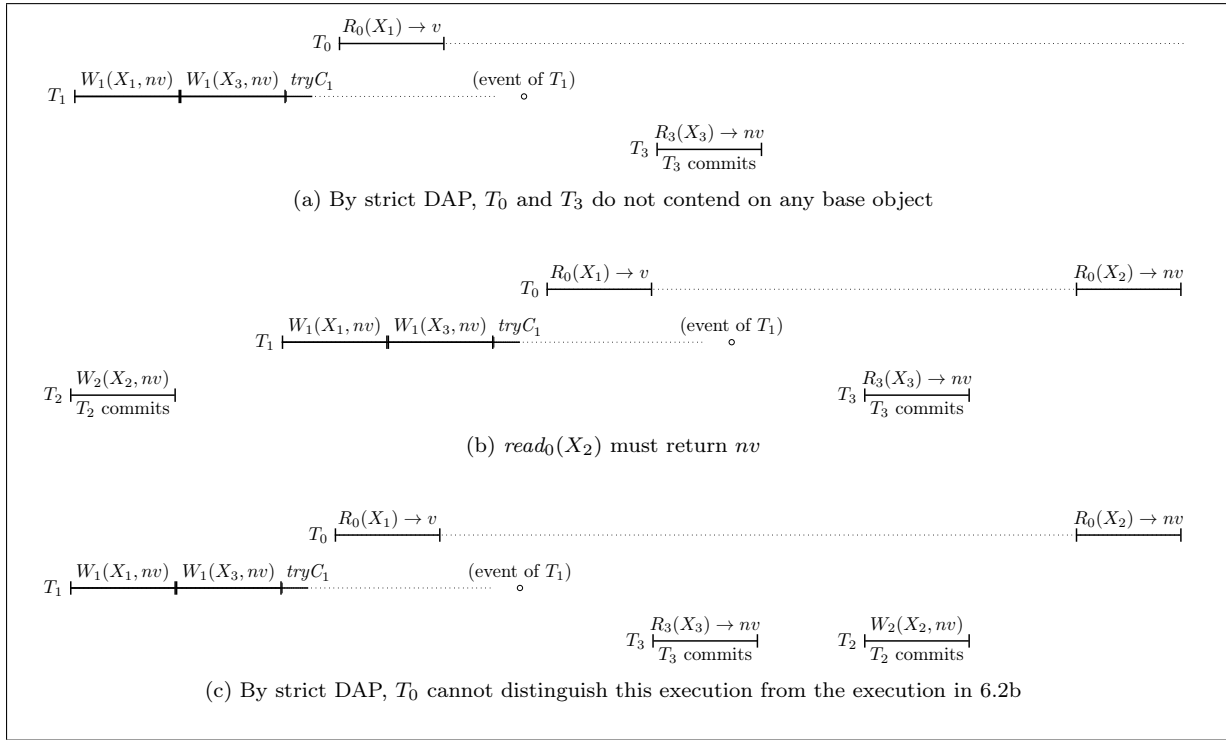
$T_0$ $R_0(X_1) \rightarrow v$

$T_1$ $W_1(X_1, nv)$ $W_1(X_3, nv)$ $tryC_1$ (event of $T_1$)

$T_3$ $R_3(X_3) \rightarrow nv$ $T_3$ commits

(a) By strict DAP, $T_0$ and $T_3$ do not contend on any base object

$T_0$ $R_0(X_1) \rightarrow v$ $R_0(X_2) \rightarrow nv$

$T_1$ $W_1(X_1, nv)$ $W_1(X_3, nv)$ $tryC_1$ (event of $T_1$)

$T_2$ $W_2(X_2, nv)$ $T_2$ commits

$T_3$ $R_3(X_3) \rightarrow nv$ $T_3$ commits

(b) $read_0(X_2)$ must return $nv$

$T_0$ $R_0(X_1) \rightarrow v$ $R_0(X_2) \rightarrow nv$

$T_1$ $W_1(X_1, nv)$ $W_1(X_3, nv)$ $tryC_1$ (event of $T_1$)

$T_3$ $R_3(X_3) \rightarrow nv$ $T_3$ commits $T_2$ $W_2(X_2, nv)$ $T_2$ commits

(c) By strict DAP, $T_0$ cannot distinguish this execution from the execution in 6.2b